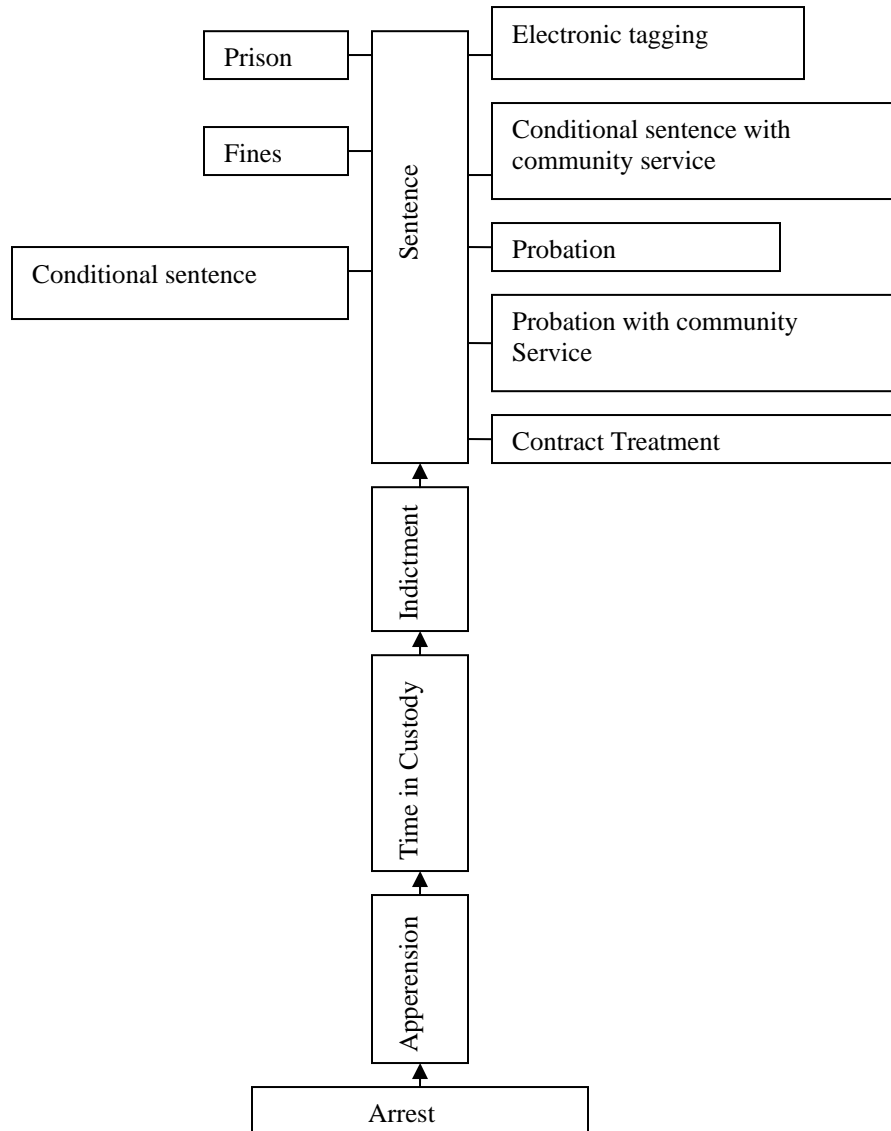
Prison

Fines

Conditional sentence

Sentence

Electronic tagging

Conditional sentence with community service

Probation

Probation with community Service

Contract Treatment

Indictment

Time in Custody

Apperension

Arrest